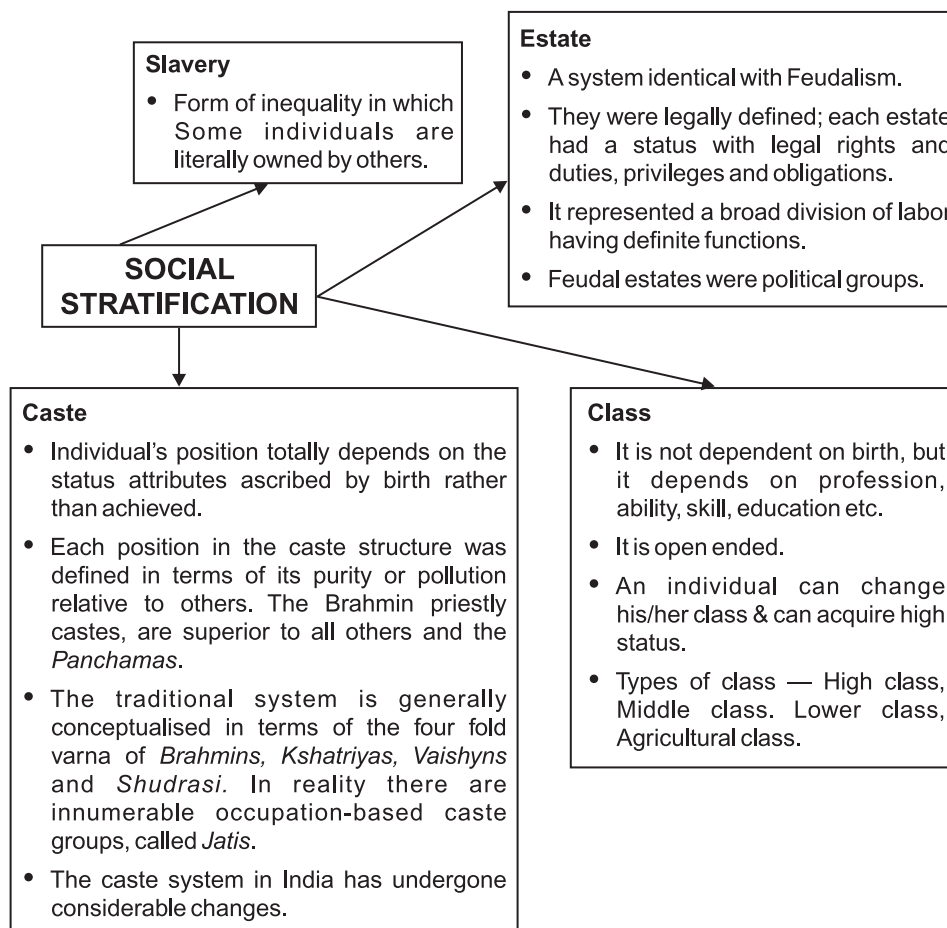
Slavery

- Form of inequality in which Some individuals are literally owned by others.

Estate

- A system identical with Feudalism.
- They were legally defined; each estate had a status with legal rights and duties, privileges and obligations.
- It represented a broad division of labor having definite functions.
- Feudal estates were political groups.

SOCIAL STRATIFICATION

Caste

- Individual's position totally depends on the status attributes ascribed by birth rather than achieved.
- Each position in the caste structure was defined in terms of its purity or pollution relative to others. The Brahmin priestly castes, are superior to all others and the *Panchamas*.
- The traditional system is generally conceptualised in terms of the four fold varna of *Brahmins, Kshatriyas, Vaishyns* and *Shudrasi.* In reality there are innumerable occupation-based caste groups, called *Jatis*.
- The caste system in India has undergone considerable changes.

Class

- It is not dependent on birth, but it depends on profession, ability, skill, education etc.
- It is open ended.
- An individual can change his/her class & can acquire high status.
- Types of class — High class, Middle class. Lower class, Agricultural class.